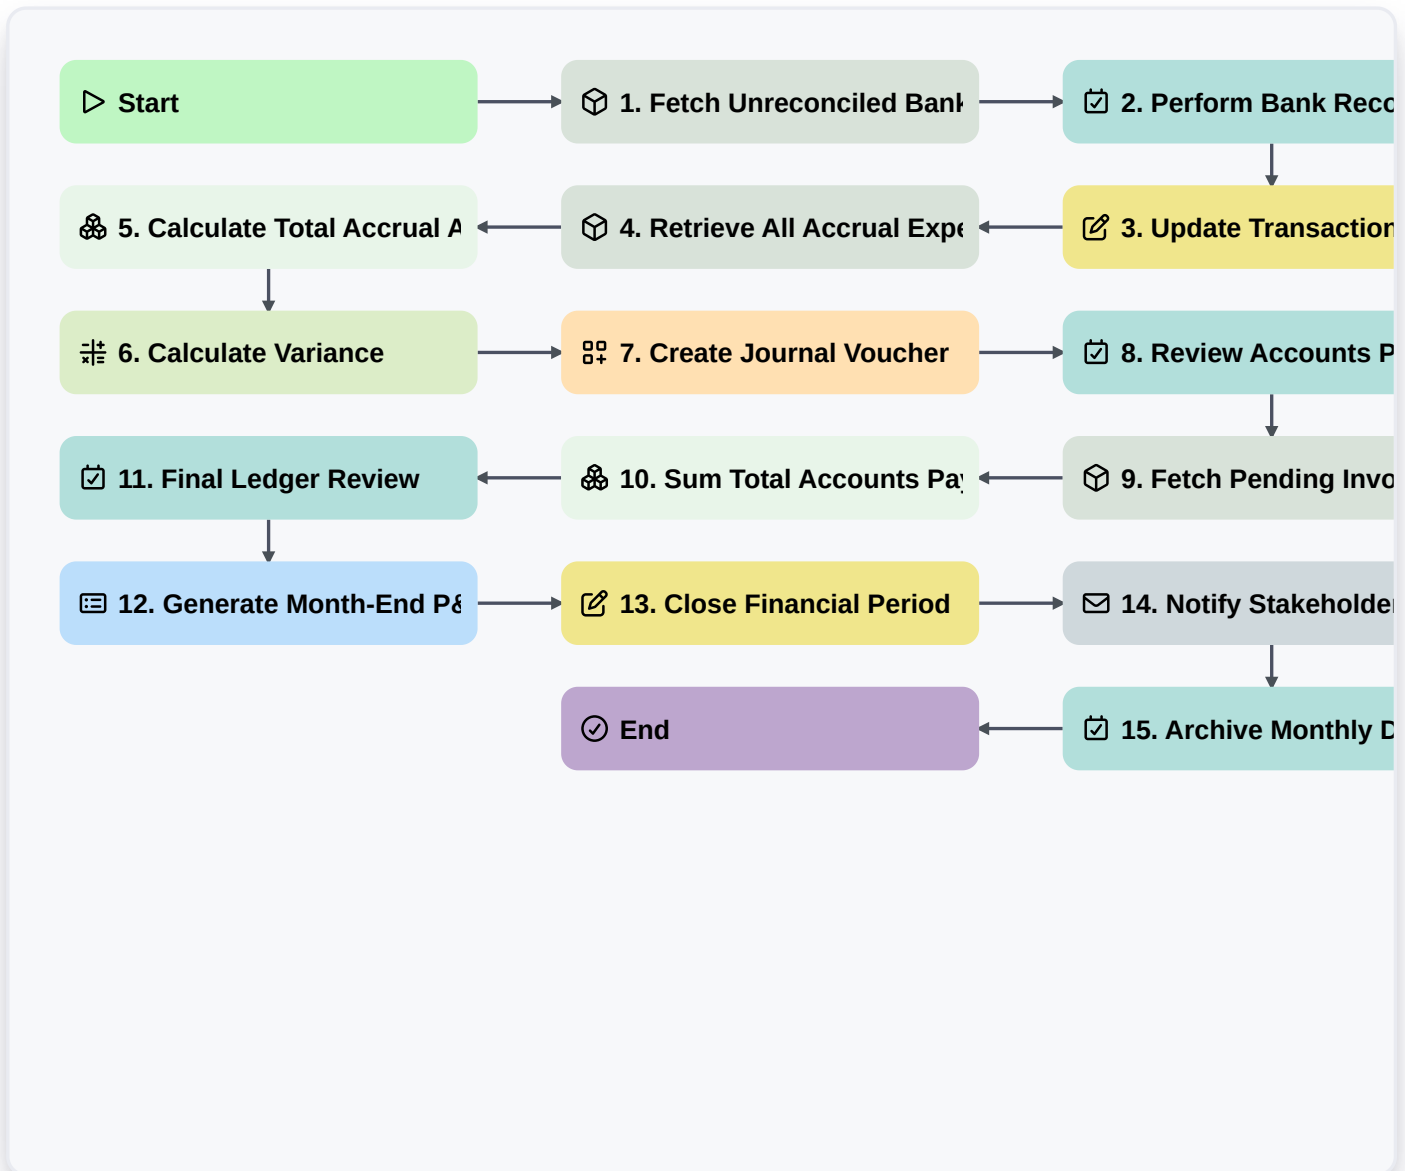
Start

1. Fetch Unreconciled Bank

2. Perform Bank Reco

5. Calculate Total Accrual A

4. Retrieve All Accrual Expe

3. Update Transaction

6. Calculate Variance

7. Create Journal Voucher

8. Review Accounts P

11. Final Ledger Review

10. Sum Total Accounts Pay

9. Fetch Pending Invo

12. Generate Month-End P&

13. Close Financial Period

14. Notify Stakeholde

End

15. Archive Monthly D